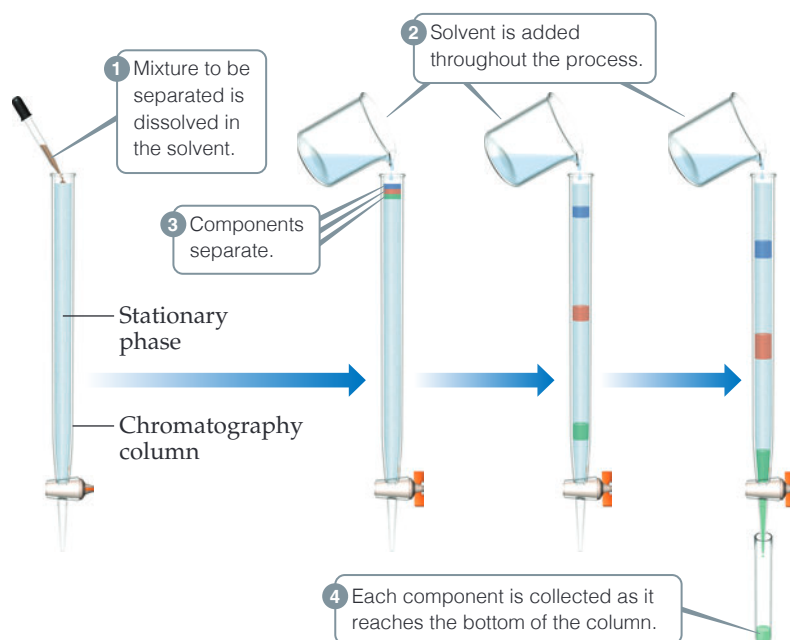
1 Mixture to be separated is dissolved in the solvent.

2 Solvent is added throughout the process.

3 Components separate.

Stationary phase

Chromatography column

4 Each component is collected as it reaches the bottom of the column.